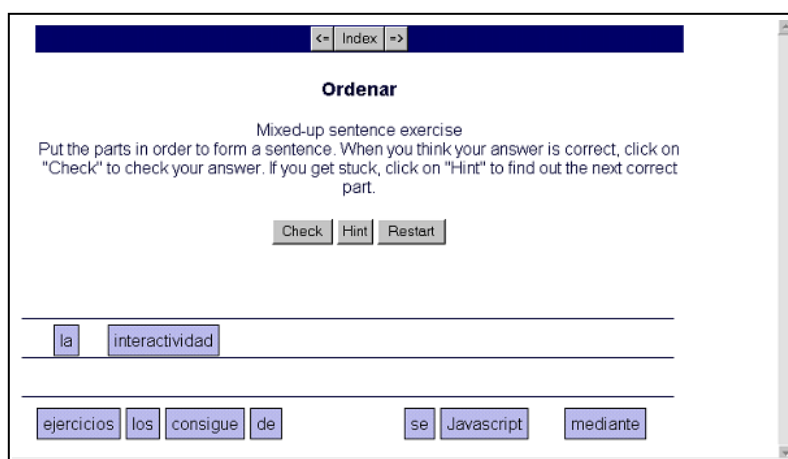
<= Index =>

Ordenar

Mixed-up sentence exercise
Put the parts in order to form a sentence. When you think your answer is correct, click on "Check" to check your answer. If you get stuck, click on "Hint" to find out the next correct part.

Check Hint Restart

la interactividad

ejercicios los consigue de se Javascript mediante